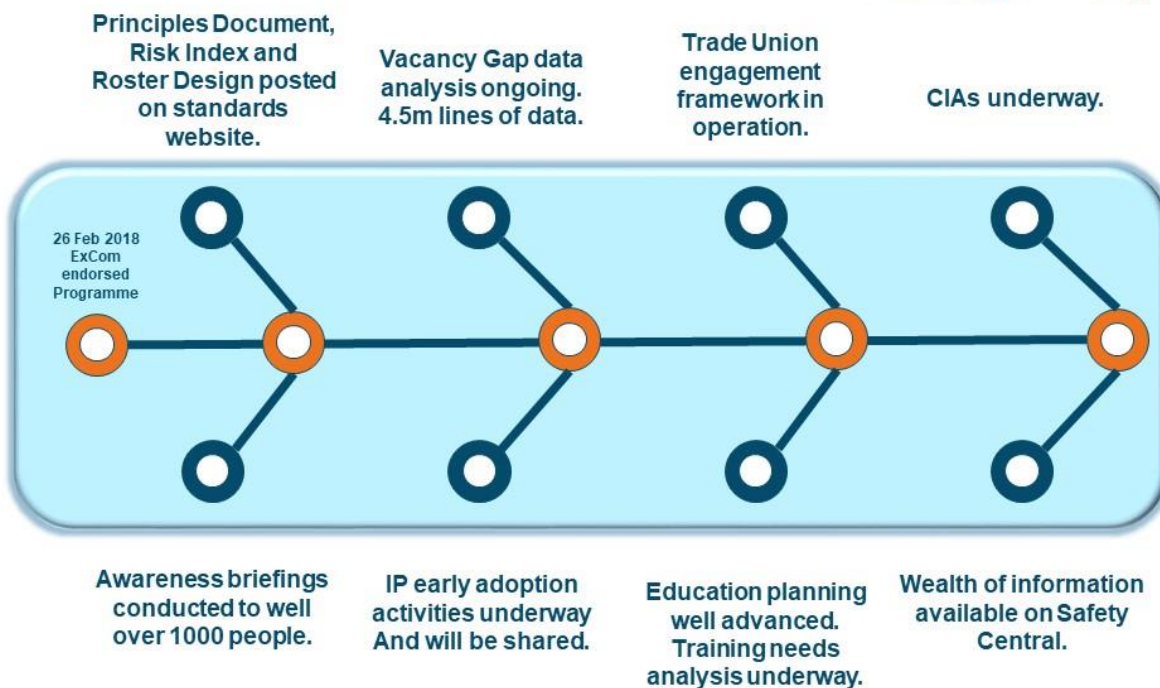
Principles Document, Risk Index and Roster Design posted on standards website.

Vacancy Gap data analysis ongoing. 4.5m lines of data.

Trade Union engagement framework in operation.

CIAs underway.

26 Feb 2018 ExCom endorsed Programme

Awareness briefings conducted to well over 1000 people.

IP early adoption activities underway And will be shared.

Education planning well advanced. Training needs analysis underway.

Wealth of information available on Safety Central.